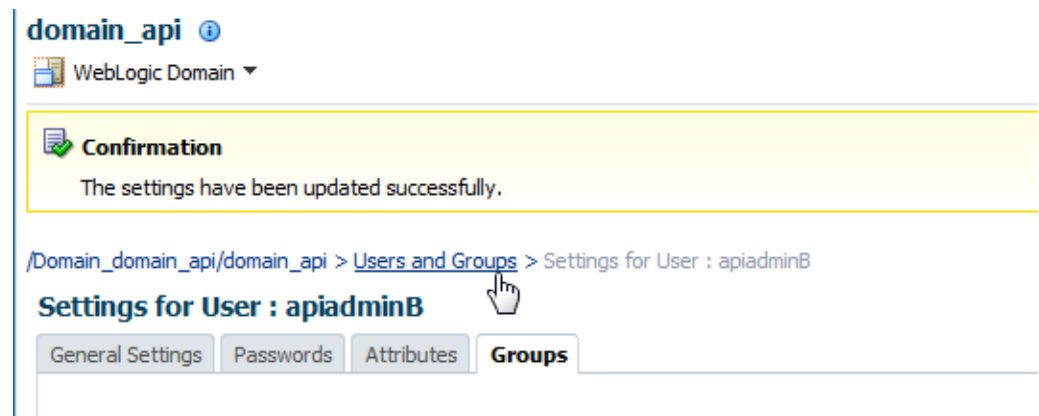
domain_api

WebLogic Domain ▼

Confirmation

The settings have been updated successfully.

/Domain_domain_api/domain_api > Users and Groups > Settings for User : apiadminB

Settings for User : apiadminB

General Settings | Passwords | Attributes | Groups